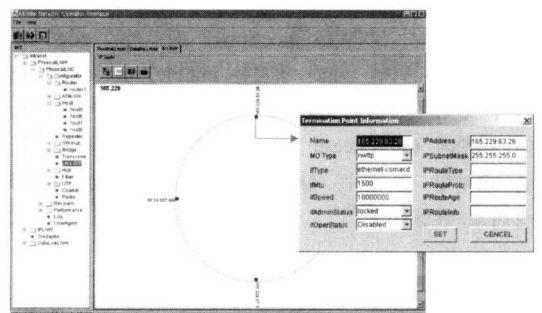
Mobile Network Operator Interface

File View

Internet
PhysicalLAN
PhysicalHD
Configuration
Router
router1
ATM-SW
Host
host1
host2
host3
host4
Repeater
SW-Hub
Bridge
Transceiver
Hub
Fiber
UTP
Coaxial
Radio
Receivers
Performance
Link
LiveAgent
IPLAN
Simulator
DataLinkLAN

PhysicalLayer DataLinkLayer IP Layer

IP Switch

165.229

165.229.63.26

Termination Point Information

Name 165.229.63.26
MO Type rswtp
ifType ethernet-csmacd
ifMtu 1500
ifSpeed 10000000
ifAdminStatus locked
ifOperStatus Disabled

IPAddress 165.229.63.26
IPSubnetMask 255.255.255.0
IPRouteType
IPRouteProto
IPRouteAge
IPRouteInfo

SET CANCEL